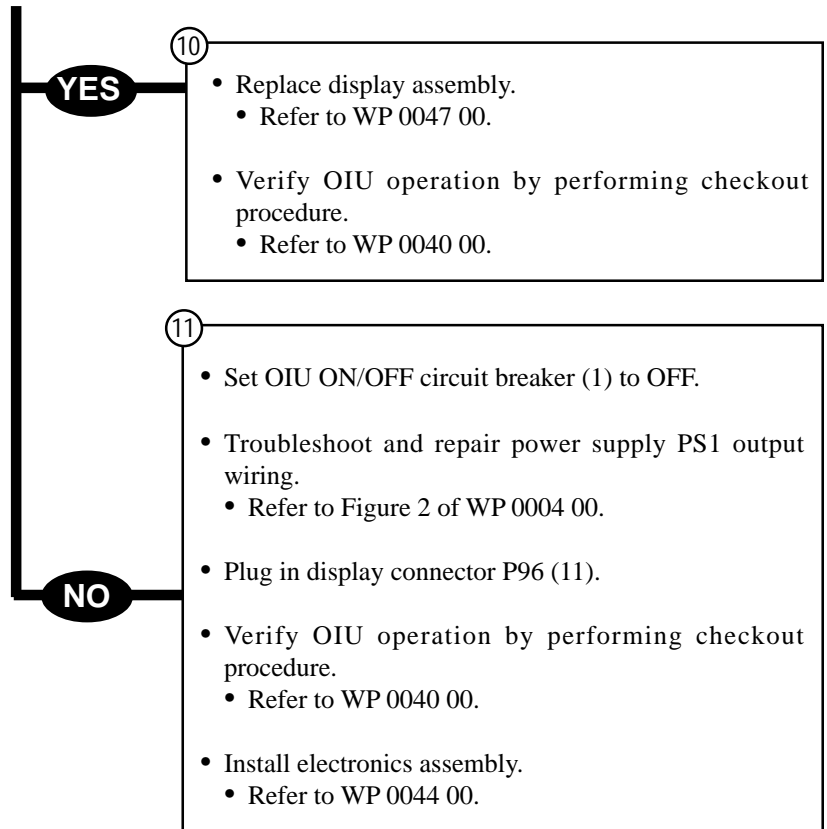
YES

10

• Replace display assembly.
  • Refer to WP 0047 00.

• Verify OIU operation by performing checkout procedure.
  • Refer to WP 0040 00.

NO

11

• Set OIU ON/OFF circuit breaker (1) to OFF.

• Troubleshoot and repair power supply PS1 output wiring.
  • Refer to Figure 2 of WP 0004 00.

• Plug in display connector P96 (11).

• Verify OIU operation by performing checkout procedure.
  • Refer to WP 0040 00.

• Install electronics assembly.
  • Refer to WP 0044 00.